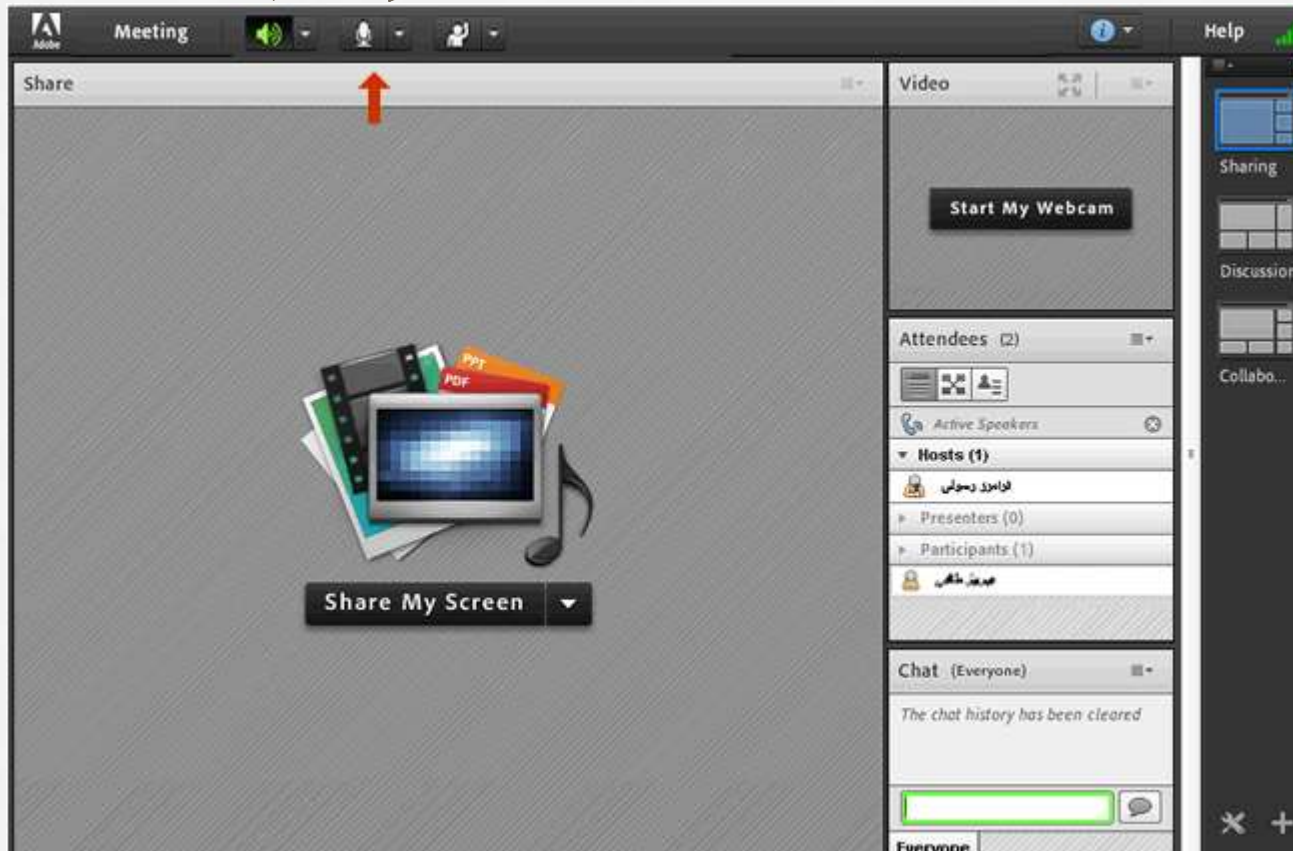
Adobe
Meeting
Help
Share
Video
Start My Webcam
Attendees (2)
Active Speakers
Hosts (1)
فرامرز رسولی
Presenters (0)
Participants (1)
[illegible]
Chat (Everyone)
The chat history has been cleared
Everyone
PPT
PDF
Share My Screen
Sharing
Discussion
Collabo...